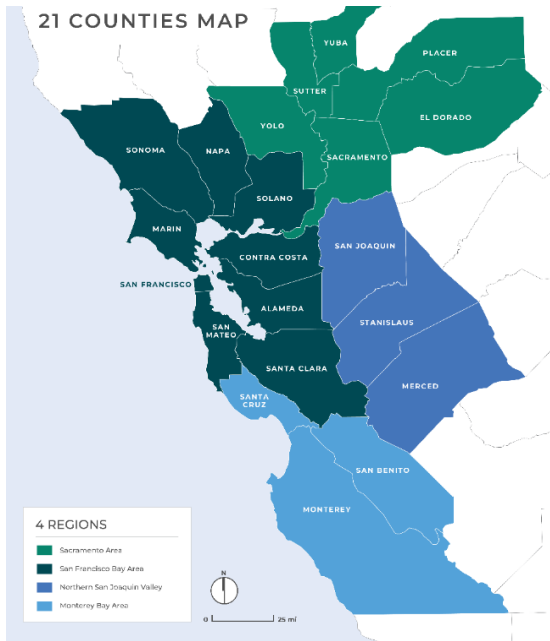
21 COUNTIES MAP

YUBA
PLACER
SUTTER
YOLO
EL DORADO
SACRAMENTO
SONOMA
NAPA
SOLANO
MARIN
SAN JOAQUIN
CONTRA COSTA
SAN FRANCISCO
ALAMEDA
STANISLAUS
SAN MATEO
SANTA CLARA
MERCED
SANTA CRUZ
SAN BENITO
MONTEREY

4 REGIONS
Sacramento Area
San Francisco Bay Area
Northern San Joaquin Valley
Monterey Bay Area

N
0
25 mi